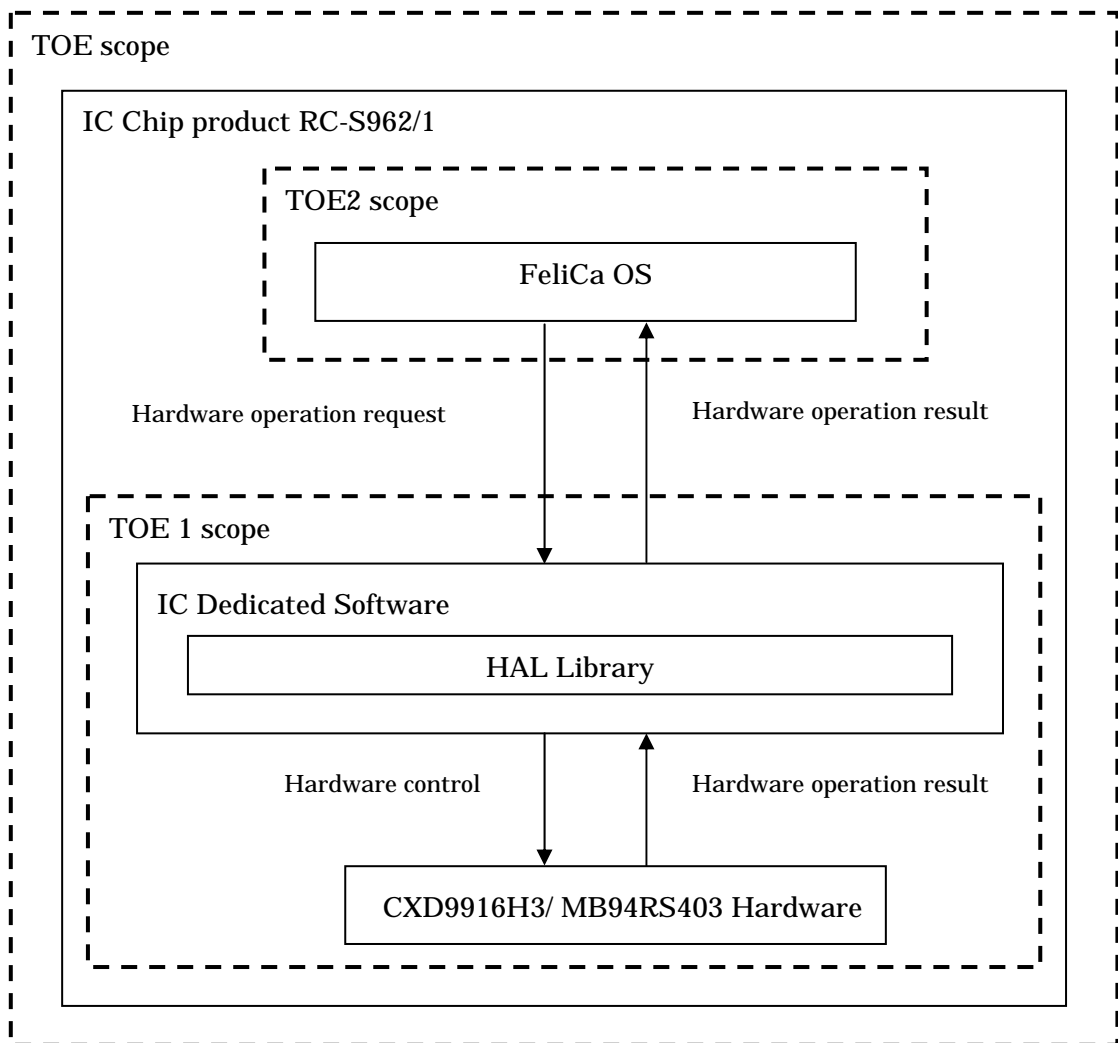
TOE scope

IC Chip product RC-S962/1

TOE2 scope

FeliCa OS

Hardware operation request

Hardware operation result

TOE 1 scope

IC Dedicated Software

HAL Library

Hardware control

Hardware operation result

CXD9916H3/ MB94RS403 Hardware